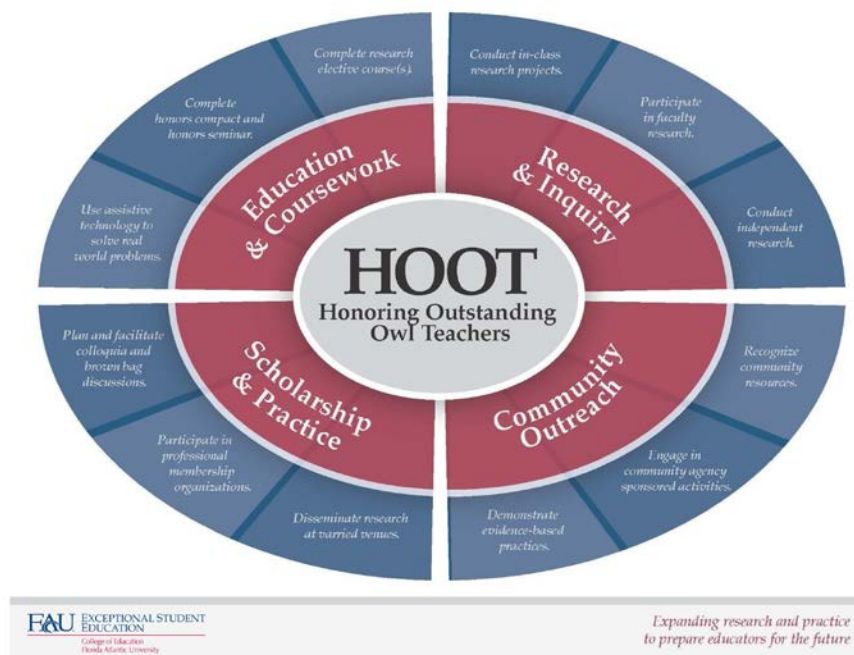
HOOT
Honoring Outstanding Owl Teachers

Education & Coursework

Complete research elective course(s).

Complete honors compact and honors seminar.

Use assistive technology to solve real world problems.

Research & Inquiry

Conduct in-class research projects.

Participate in faculty research.

Conduct independent research.

Scholarship & Practice

Plan and facilitate colloquia and brown bag discussions.

Participate in professional membership organizations.

Disseminate research at varried venues.

Community Outreach

Recognize community resources.

Engage in community agency sponsored activities.

Demonstrate evidence-based practices.

FAU EXCEPTIONAL STUDENT EDUCATION
College of Education
Florida Atlantic University

Expanding research and practice to prepare educators for the future